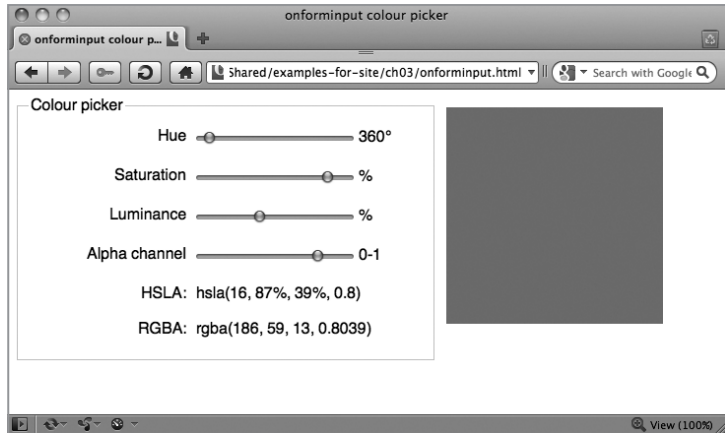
onforminput colour picker

onforminput colour p...

Shared/examples-for-site/ch03/onforminput.html

Search with Google

Colour picker

Hue 360°

Saturation %

Luminance %

Alpha channel 0-1

HSLA: hsla(16, 87%, 39%, 0.8)

RGBA: rgba(186, 59, 13, 0.8039)

View (100%)